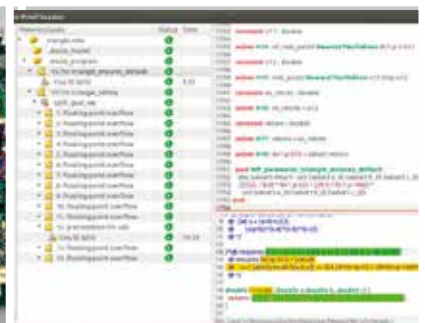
Status
Time
triangle.mlw
_axiom_model
_axiom_program
VC for triangle_ensures_default
Alt-Ergo
VC for triangle_safety
split_goal_wp
1. floating-point overflow
2. floating-point overflow
3. floating-point overflow
4. floating-point overflow
5. floating-point overflow
6. floating-point overflow
7. floating-point overflow
8. floating-point overflow
9. floating-point overflow
10. floating-point overflow
11. precondition for call
Alt-Ergo
12. floating-point overflow
constant
constant
constant
axiom
constant
axiom
constant
constant
constant
axiom
goal WP_parameter_triangle_ensures_default
end
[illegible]